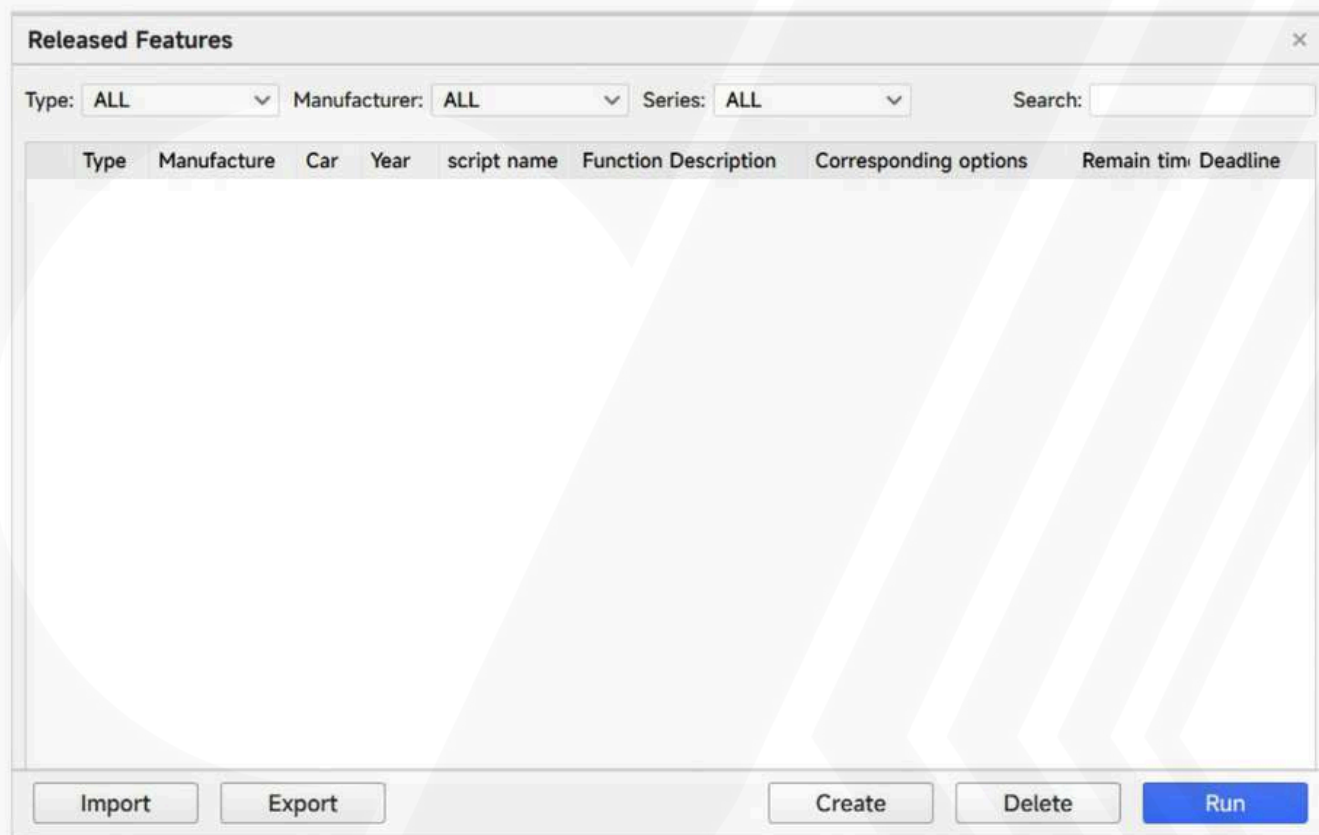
Released Features

×

Type: ALL

Manufacturer: ALL

Series: ALL

Search:

| | Type | Manufacture | Car | Year | script name | Function Description | Corresponding options | Remain tim | Deadline |
|---|---|---|---|---|---|---|---|---|---|

Import

Export

Create

Delete

Run